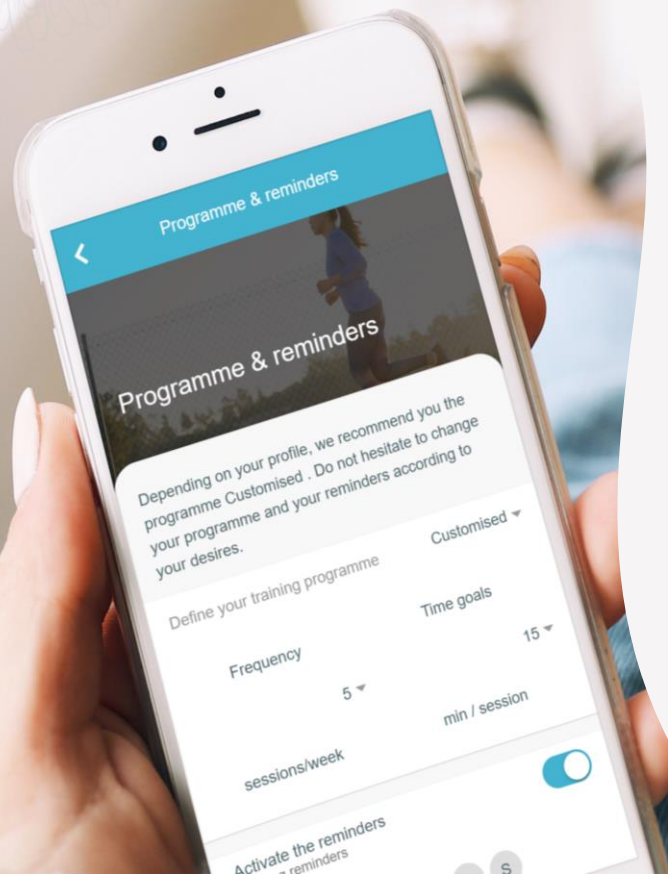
Programme & reminders

Programme & reminders

Depending on your profile, we recommend you the programme Customised . Do not hesitate to change your programme and your reminders according to your desires.

Define your training programme

Customised

Frequency

Time goals

5

15

sessions/week

min / session

Activate the reminders

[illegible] reminders

S